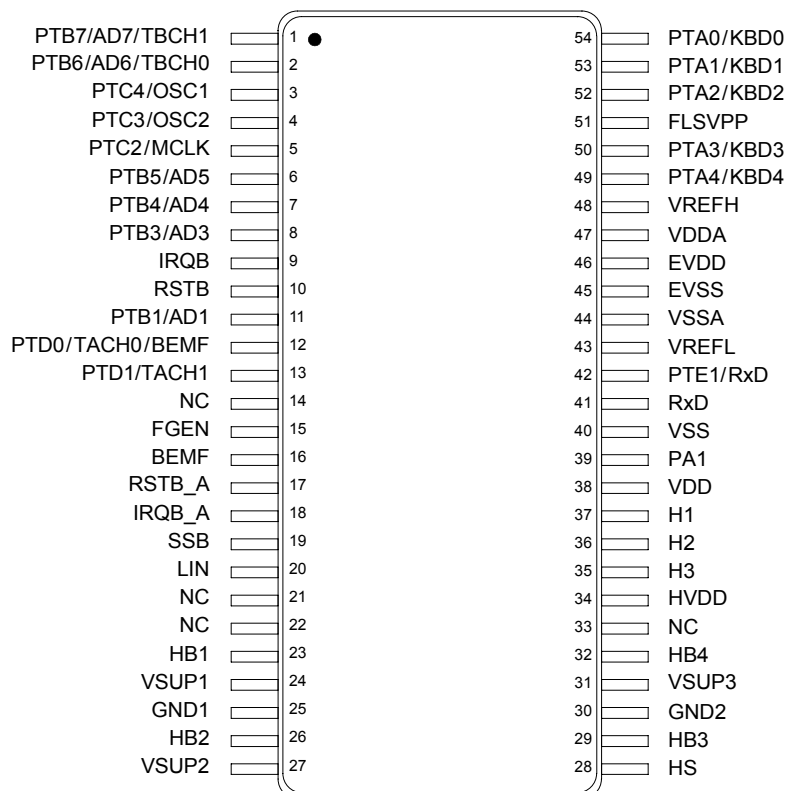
PTB7/AD7/TBCH1 1
PTB6/AD6/TBCH0 2
PTC4/OSC1 3
PTC3/OSC2 4
PTC2/MCLK 5
PTB5/AD5 6
PTB4/AD4 7
PTB3/AD3 8
IRQB 9
RSTB 10
PTB1/AD1 11
PTD0/TACH0/BEMF 12
PTD1/TACH1 13
NC 14
FGEN 15
BEMF 16
RSTB_A 17
IRQB_A 18
SSB 19
LIN 20
NC 21
NC 22
HB1 23
VSUP1 24
GND1 25
HB2 26
VSUP2 27

54 PTA0/KBD0
53 PTA1/KBD1
52 PTA2/KBD2
51 FLSVPP
50 PTA3/KBD3
49 PTA4/KBD4
48 VREFH
47 VDDA
46 EVDD
45 EVSS
44 VSSA
43 VREFL
42 PTE1/RxD
41 RxD
40 VSS
39 PA1
38 VDD
37 H1
36 H2
35 H3
34 HVDD
33 NC
32 HB4
31 VSUP3
30 GND2
29 HB3
28 HS